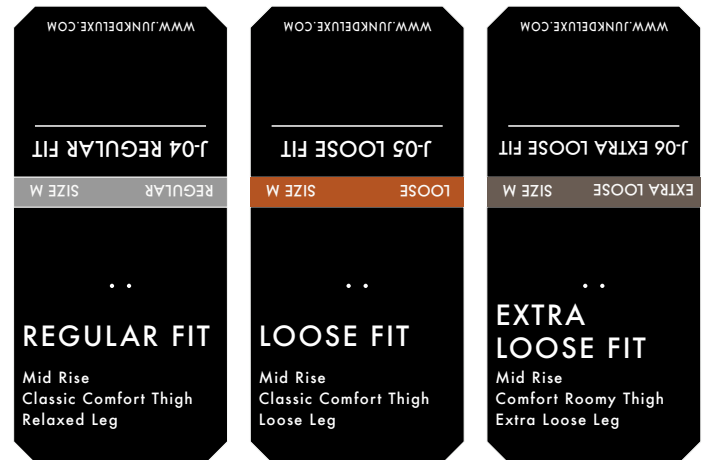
WWW.JUNKDELUXE.COM

J-04 REGULAR FIT

REGULAR SIZE M

REGULAR FIT

Mid Rise
Classic Comfort Thigh
Relaxed Leg

WWW.JUNKDELUXE.COM

J-05 LOOSE FIT

LOOSE SIZE M

LOOSE FIT

Mid Rise
Classic Comfort Thigh
Loose Leg

WWW.JUNKDELUXE.COM

J-06 EXTRA LOOSE FIT

EXTRA LOOSE SIZE M

EXTRA LOOSE FIT

Mid Rise
Comfort Roomy Thigh
Extra Loose Leg